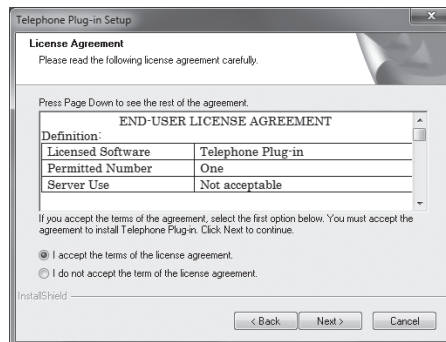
Telephone Plug-in Setup

License Agreement
Please read the following license agreement carefully.

Press Page Down to see the rest of the agreement.

END-USER LICENSE AGREEMENT
Definition:

| Licensed Software | Telephone Plug-in |
|---|---|
| Permitted Number | One |
| Server Use | Not acceptable |

If you accept the terms of the agreement, select the first option below. You must accept the agreement to install Telephone Plug-in. Click Next to continue.

I accept the terms of the license agreement.
I do not accept the term of the license agreement.

InstallShield

< Back Next > Cancel